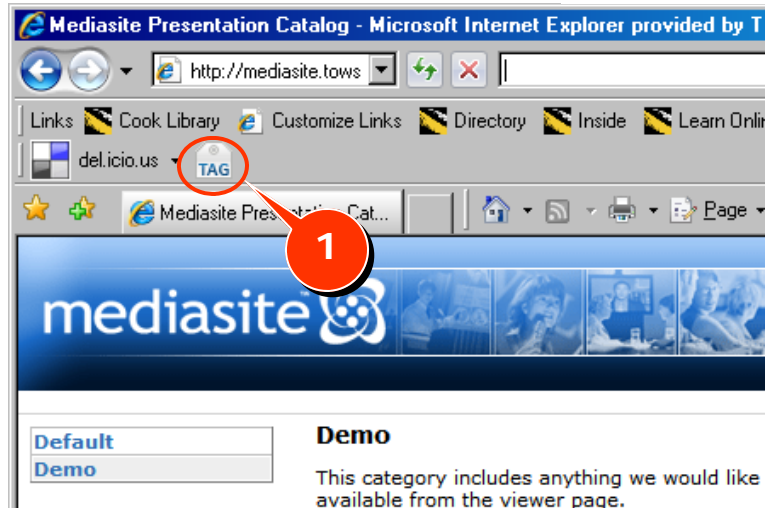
Mediasite Presentation Catalog - Microsoft Internet Explorer provided by T

http://mediasite.tows

Links Cook Library Customize Links Directory Inside Learn Onlin

del.icio.us TAG

Mediasite Presentation Cat...

Page

1

mediasite

Default
Demo

Demo

This category includes anything we would like available from the viewer page.